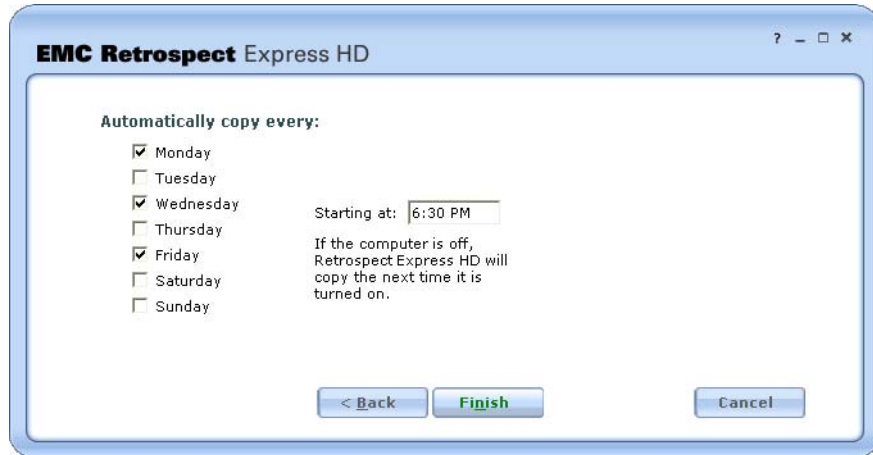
EMC Retrospect Express HD

? _ □ ×

Automatically copy every:

Monday
Tuesday
Wednesday
Thursday
Friday
Saturday
Sunday

Starting at: 6:30 PM

If the computer is off, Retrospect Express HD will copy the next time it is turned on.

< Back
Finish
Cancel